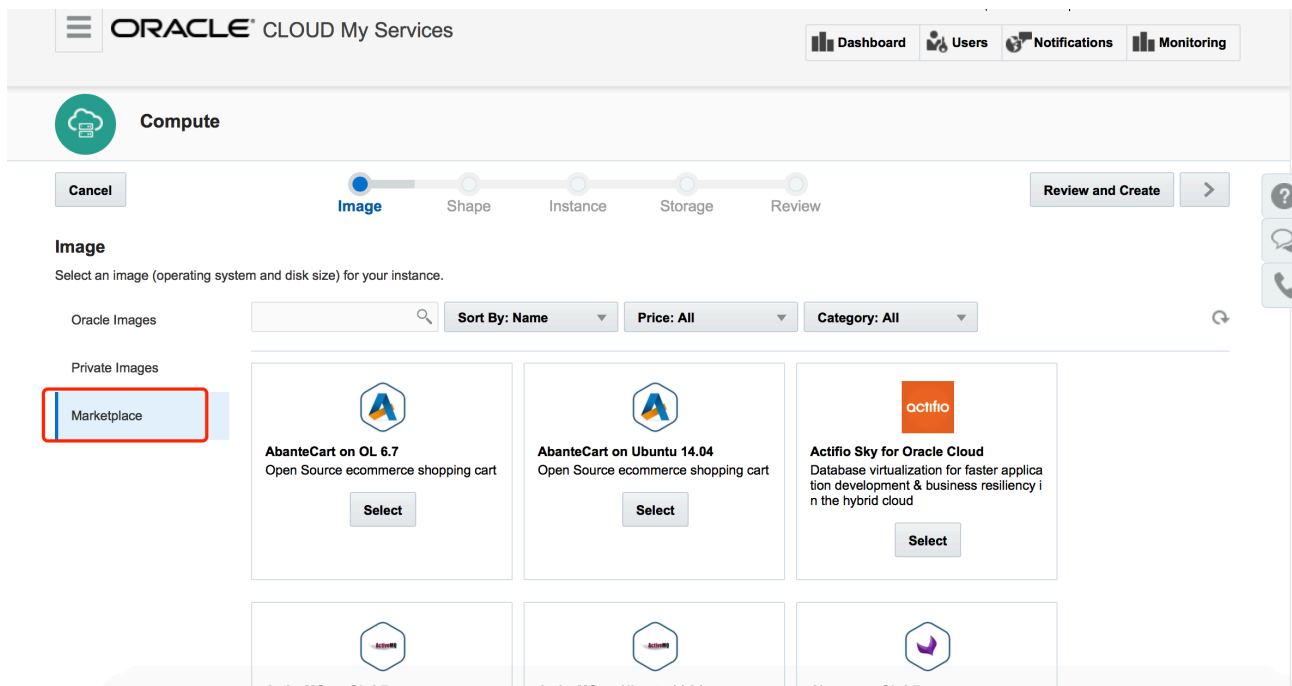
ORACLE CLOUD My Services

Dashboard Users Notifications Monitoring

Compute

Cancel

Image Shape Instance Storage Review

Review and Create

Image

Select an image (operating system and disk size) for your instance.

Oracle Images

Private Images

Marketplace

Sort By: Name

Price: All

Category: All

AbanteCart on OL 6.7
Open Source ecommerce shopping cart

Select

AbanteCart on Ubuntu 14.04
Open Source ecommerce shopping cart

Select

actifio

Actifio Sky for Oracle Cloud
Database virtualization for faster application development & business resiliency in the hybrid cloud

Select

ActiveMQ

ActiveMQ

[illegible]